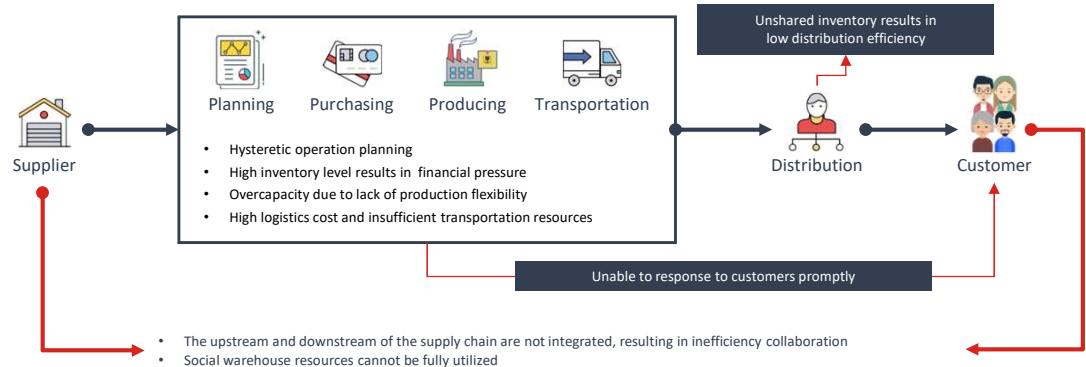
Unshared inventory results in low distribution efficiency

Supplier

Planning

Purchasing

Producing

Transportation

- Hysteretic operation planning
- High inventory level results in financial pressure
- Overcapacity due to lack of production flexibility
- High logistics cost and insufficient transportation resources

Distribution

Customer

Unable to response to customers promptly

- The upstream and downstream of the supply chain are not integrated, resulting in inefficiency collaboration
- Social warehouse resources cannot be fully utilized